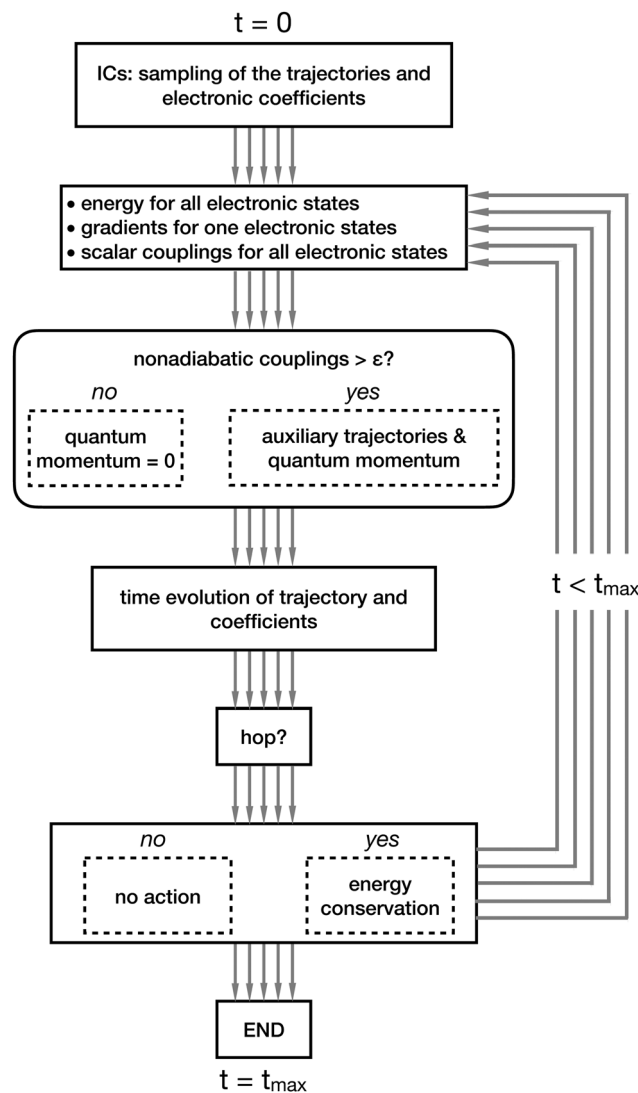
t = 0

ICs: sampling of the trajectories and electronic coefficients

• energy for all electronic states
• gradients for one electronic states
• scalar couplings for all electronic states

nonadiabatic couplings > ε?

no

quantum momentum = 0

yes

auxiliary trajectories & quantum momentum

time evolution of trajectory and coefficients

$t < t_{max}$

hop?

no

no action

yes

energy conservation

END

$t = t_{max}$